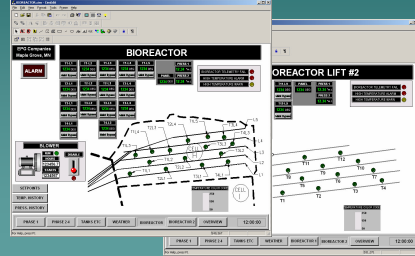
BIOREACTOR.vws - InTouch

EPG Companies
Maple Grove, MN

ALARM

BIOREACTOR

BLOWER

SETPOINTS

TEMP. HISTORY

PRESS. HISTORY

CELL

PHASE 1
PHASE 2-4
TANKS ETC
WEATHER
BIOREACTOR
BIOREACTOR 2
OVERVIEW
12:00:00

BIOREACTOR LIFT #2

T11
T12
T8
T9
T10
T6
T4
T1
T2
T3

PHASE 1
PHASE 2-4
WEATHER
BIOREACTOR 1
BIOREACTOR 2
OVERVIEW
12:00:00